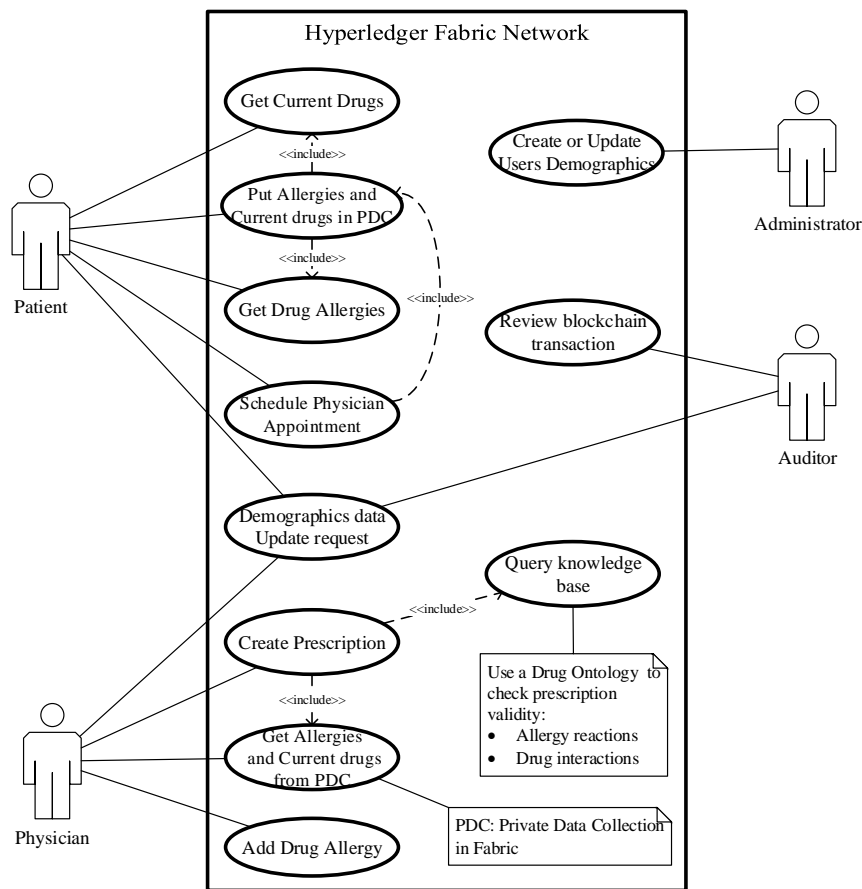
Hyperledger Fabric Network

Get Current Drugs

<<include>>

Put Allergies and Current drugs in PDC

<<include>>

Get Drug Allergies

<<include>>

Schedule Physician Appointment

Create or Update Users Demographics

Administrator

Patient

Review blockchain transaction

Auditor

Demographics data Update request

Query knowledge base

<<include>>

Create Prescription

<<include>>

Use a Drug Ontology to check prescription validity:
• Allergy reactions
• Drug interactions

Get Allergies and Current drugs from PDC

Physician

PDC: Private Data Collection in Fabric

Add Drug Allergy